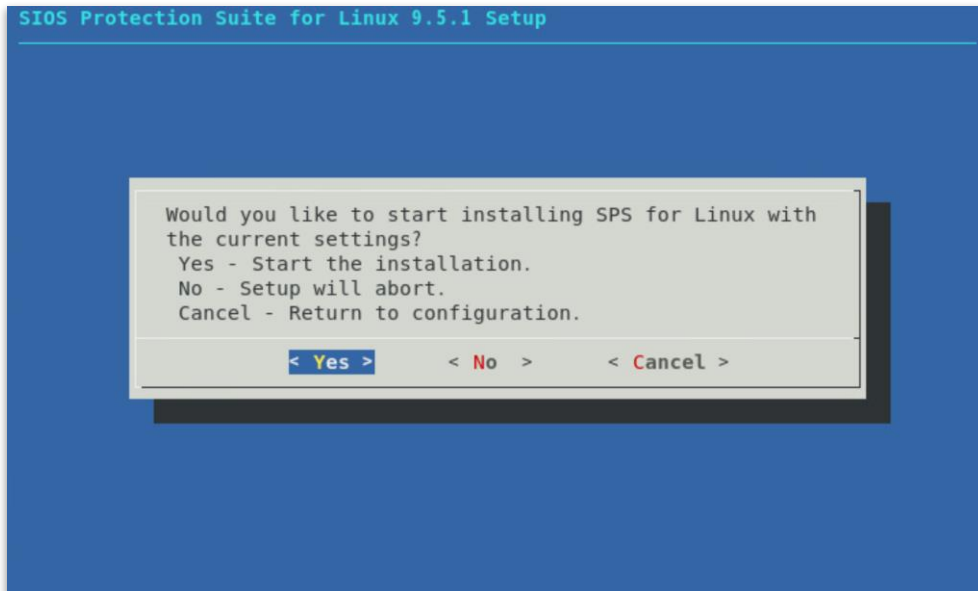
SIOS Protection Suite for Linux 9.5.1 Setup

Would you like to start installing SPS for Linux with the current settings?
Yes - Start the installation.
No - Setup will abort.
Cancel - Return to configuration.

< Yes >   < No >   < Cancel >